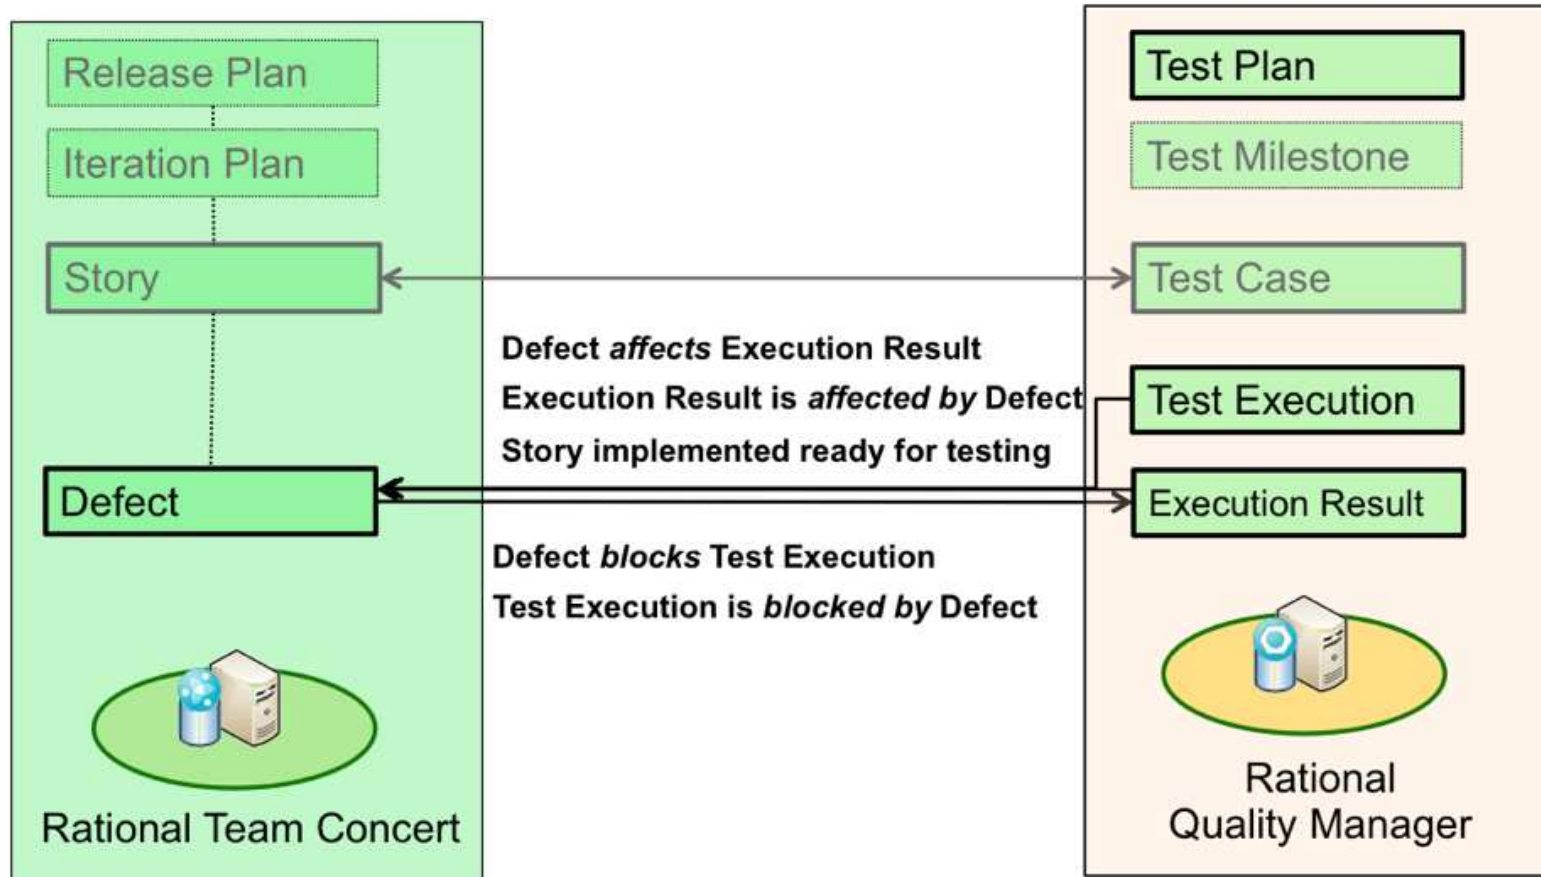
Release Plan

Iteration Plan

Story

Defect

Rational Team Concert

Test Plan

Test Milestone

Test Case

Test Execution

Execution Result

Rational Quality Manager

Defect *affects* Execution Result

Execution Result is *affected by* Defect

Story implemented ready for testing

Defect *blocks* Test Execution

Test Execution is *blocked by* Defect